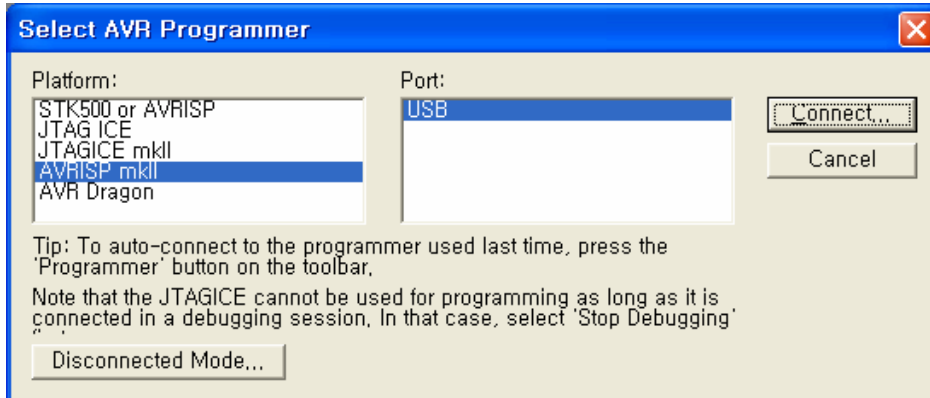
Select AVR Programmer

Platform:
STK500 or AVRISP
JTAG ICE
JTAGICE mkII
AVRISP mkII
AVR Dragon

Port:
USB

Connect...
Cancel

Tip: To auto-connect to the programmer used last time, press the 'Programmer' button on the toolbar.

Note that the JTAGICE cannot be used for programming as long as it is connected in a debugging session. In that case, select 'Stop Debugging' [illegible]

Disconnected Mode...